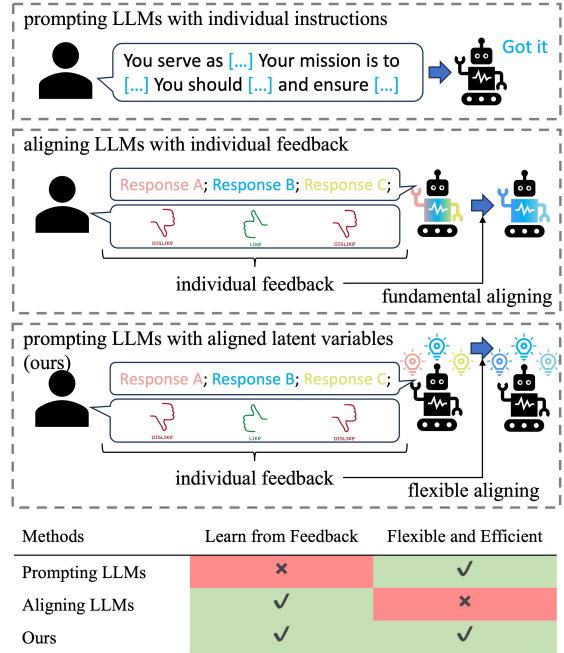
prompting LLMs with individual instructions

You serve as [...] Your mission is to [...] You should [...] and ensure [...]

Got it

aligning LLMs with individual feedback

Response A; Response B; Response C;

DISLIKE

LIKE

DISLIKE

individual feedback

fundamental aligning

prompting LLMs with aligned latent variables (ours)

Response A; Response B; Response C;

DISLIKE

LIKE

DISLIKE

individual feedback

flexible aligning

| Methods | Learn from Feedback | Flexible and Efficient |
|---|---|---|
| Prompting LLMs | ✗ | ✓ |
| Aligning LLMs | ✓ | ✗ |
| Ours | ✓ | ✓ |